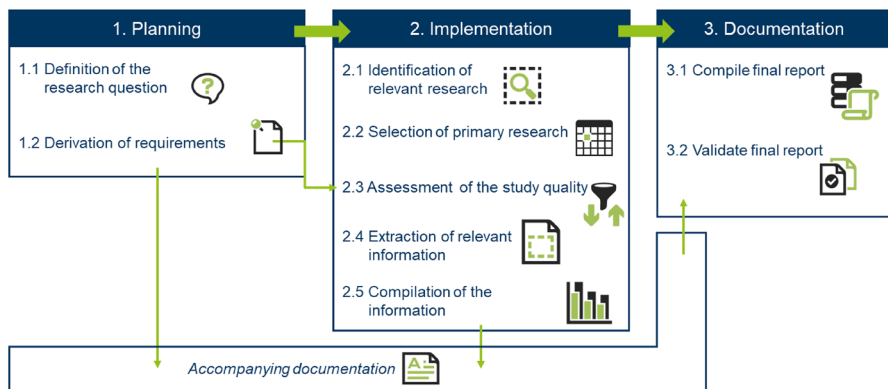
1. Planning

1.1 Definition of the research question

1.2 Derivation of requirements

2. Implementation

2.1 Identification of relevant research

2.2 Selection of primary research

2.3 Assessment of the study quality

2.4 Extraction of relevant information

2.5 Compilation of the information

3. Documentation

3.1 Compile final report

3.2 Validate final report

Accompanying documentation